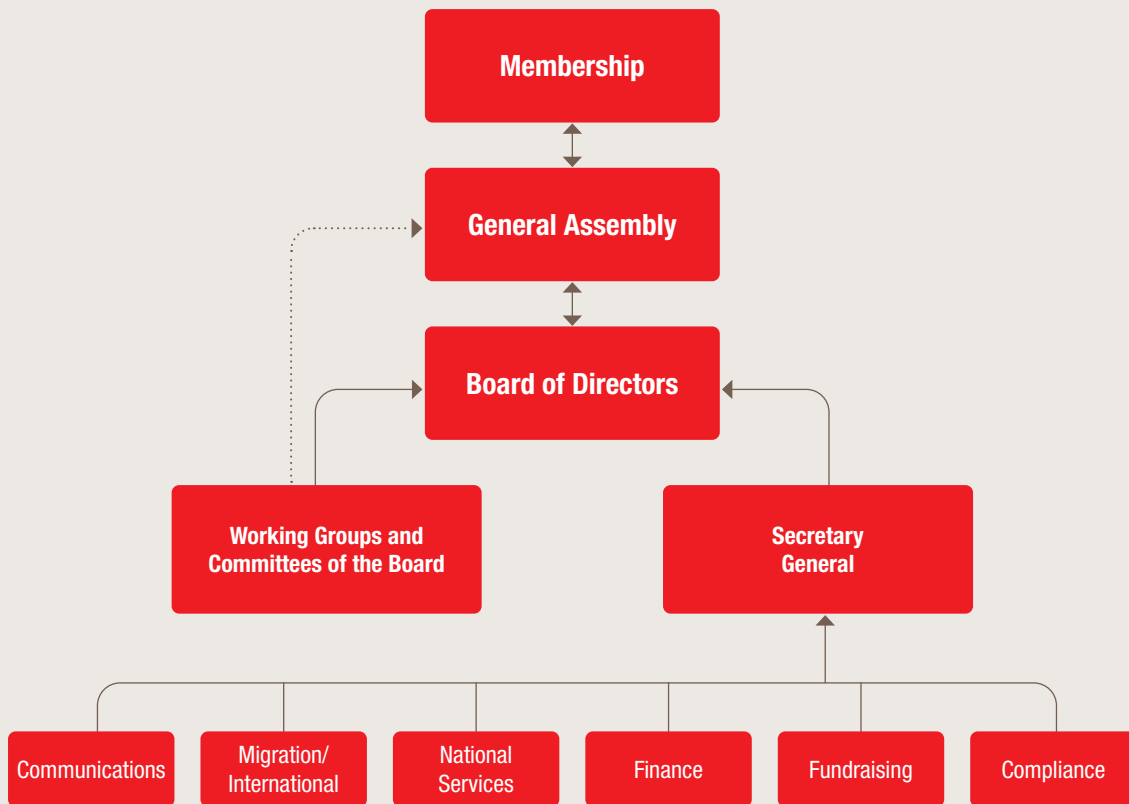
Membership

General Assembly

Board of Directors

Working Groups and Committees of the Board

Secretary General

Communications

Migration/ International

National Services

Finance

Fundraising

Compliance